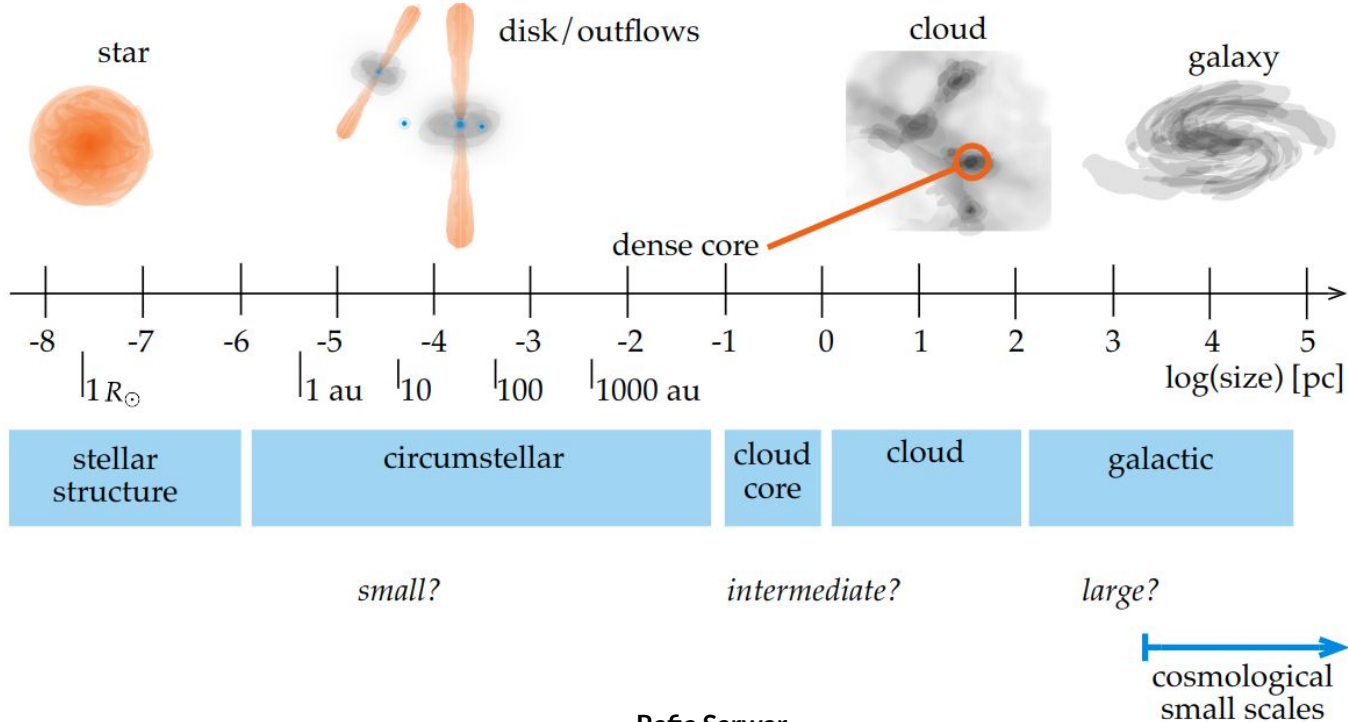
star

disk/outflows

cloud

galaxy

dense core

-8 -7 -6 -5 -4 -3 -2 -1 0 1 2 3 4 5

$1\,R_{\odot}$

1 au

10

100

1000 au

log(size) [pc]

| stellar structure | circumstellar | cloud core | cloud | galactic |
|---|---|---|---|---|

*small?*

*intermediate?*

*large?*

cosmological small scales

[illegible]